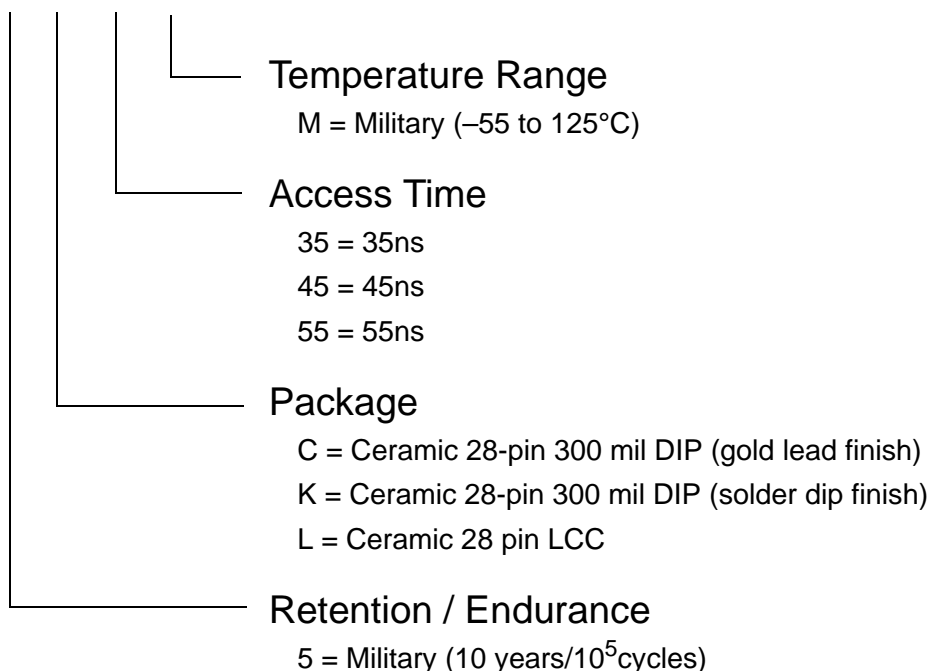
Temperature Range
M = Military (–55 to 125°C)

Access Time
35 = 35ns
45 = 45ns
55 = 55ns

Package
C = Ceramic 28-pin 300 mil DIP (gold lead finish)
K = Ceramic 28-pin 300 mil DIP (solder dip finish)
L = Ceramic 28 pin LCC

Retention / Endurance
5 = Military (10 years/$10^5$cycles)